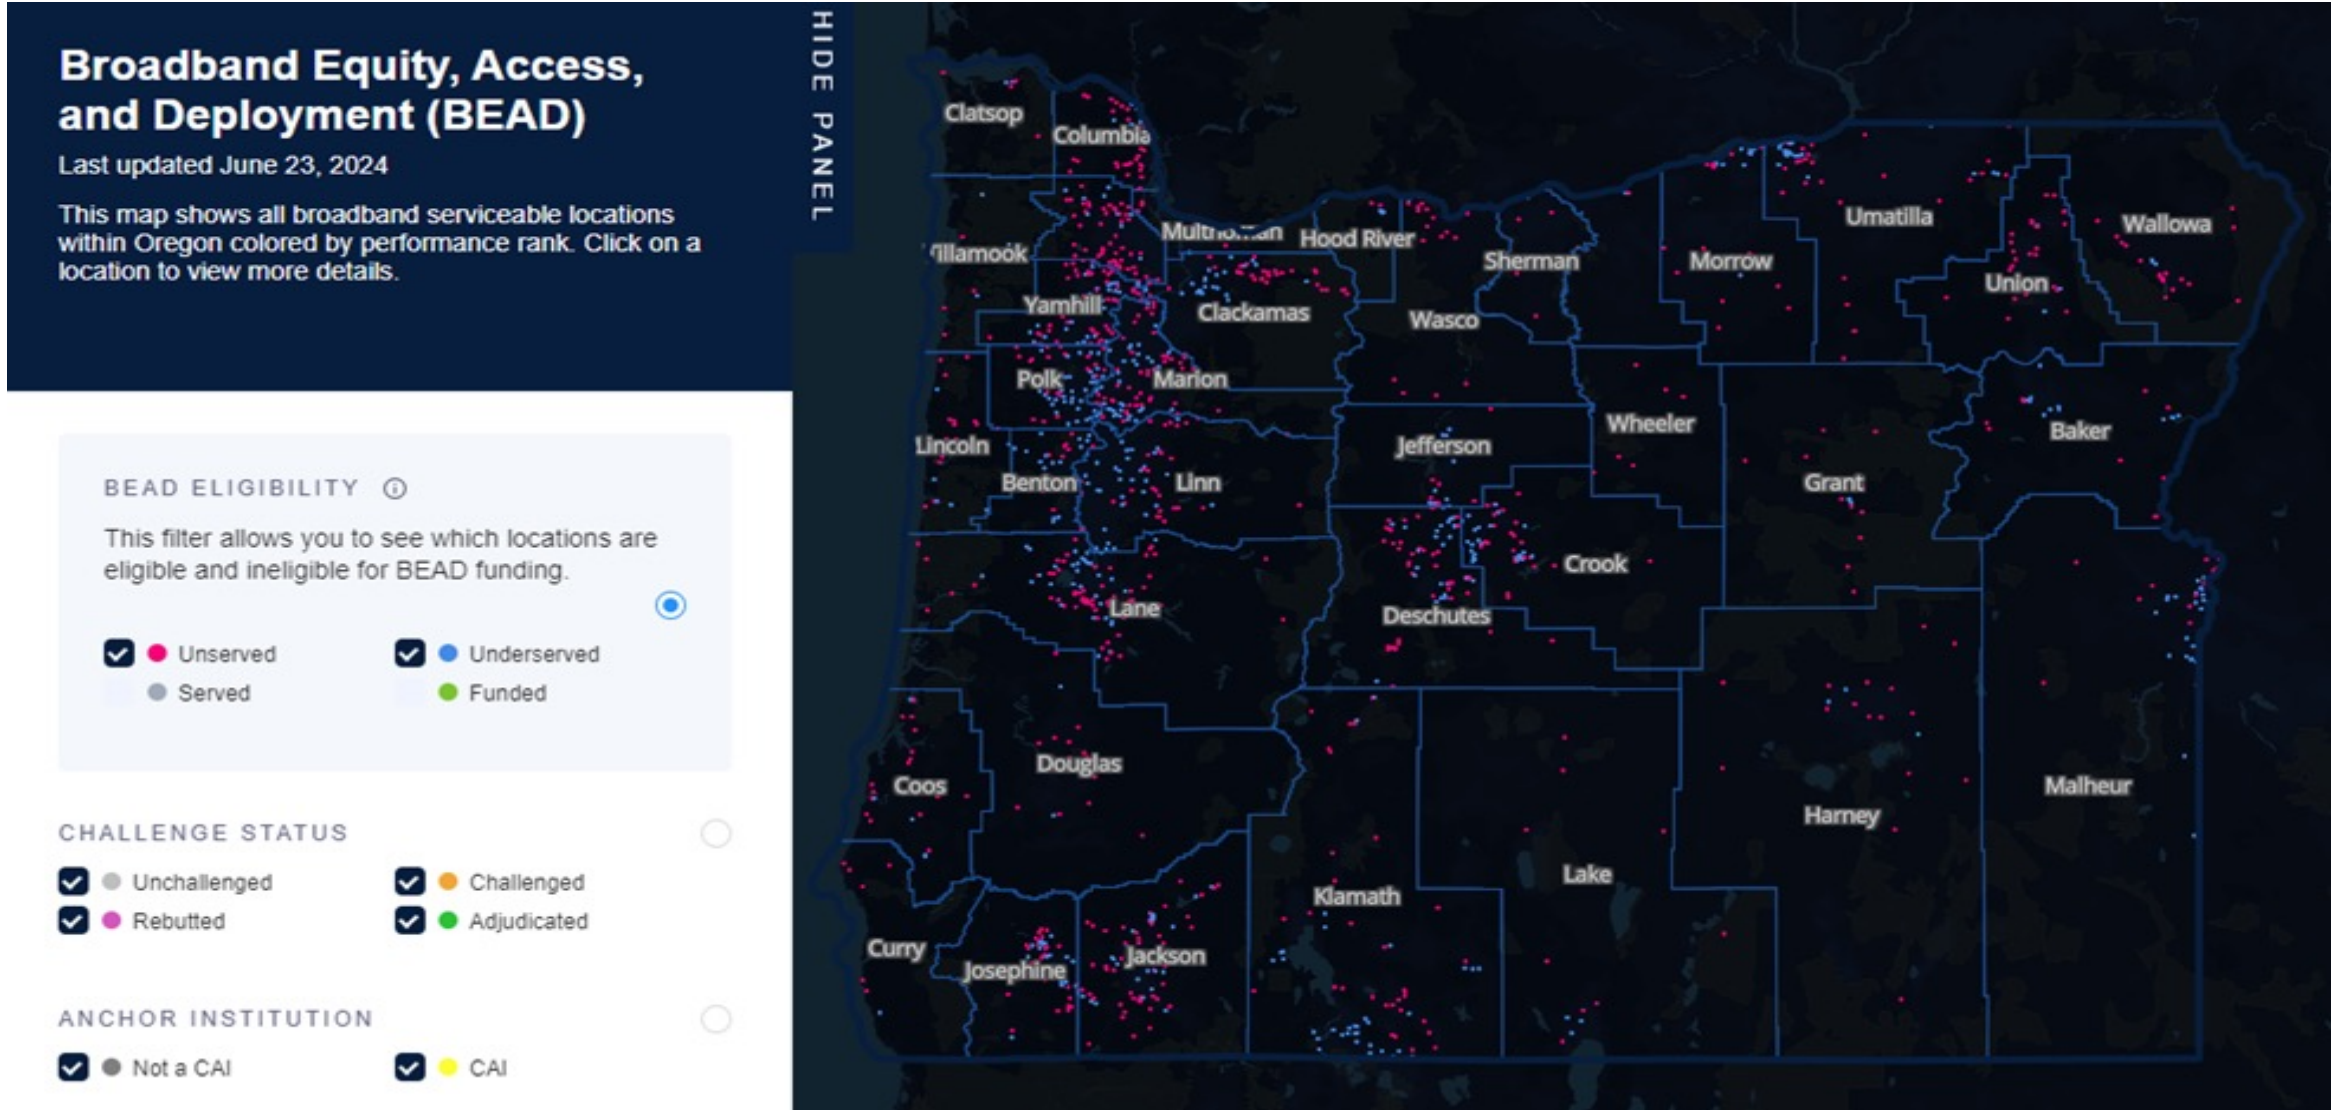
Broadband Equity, Access, and Deployment (BEAD)

Last updated June 23, 2024

This map shows all broadband serviceable locations within Oregon colored by performance rank. Click on a location to view more details.

HIDE PANEL

BEAD ELIGIBILITY ⓘ

This filter allows you to see which locations are eligible and ineligible for BEAD funding.

Unserved
Underserved
Served
Funded

CHALLENGE STATUS

Unchallenged
Challenged
Rebutted
Adjudicated

ANCHOR INSTITUTION

Not a CAI
CAI

Clatsop
Columbia
Tillamook
Multnomah
Hood River
Sherman
Morrow
Umatilla
Wallowa
Union
Yamhill
Clackamas
Wasco
Polk
Marion
Wheeler
Baker
Lincoln
Jefferson
Benton
Linn
Grant
Crook
Lane
Deschutes
Douglas
Coos
Malheur
Harney
Lake
Klamath
Curry
Josephine
Jackson